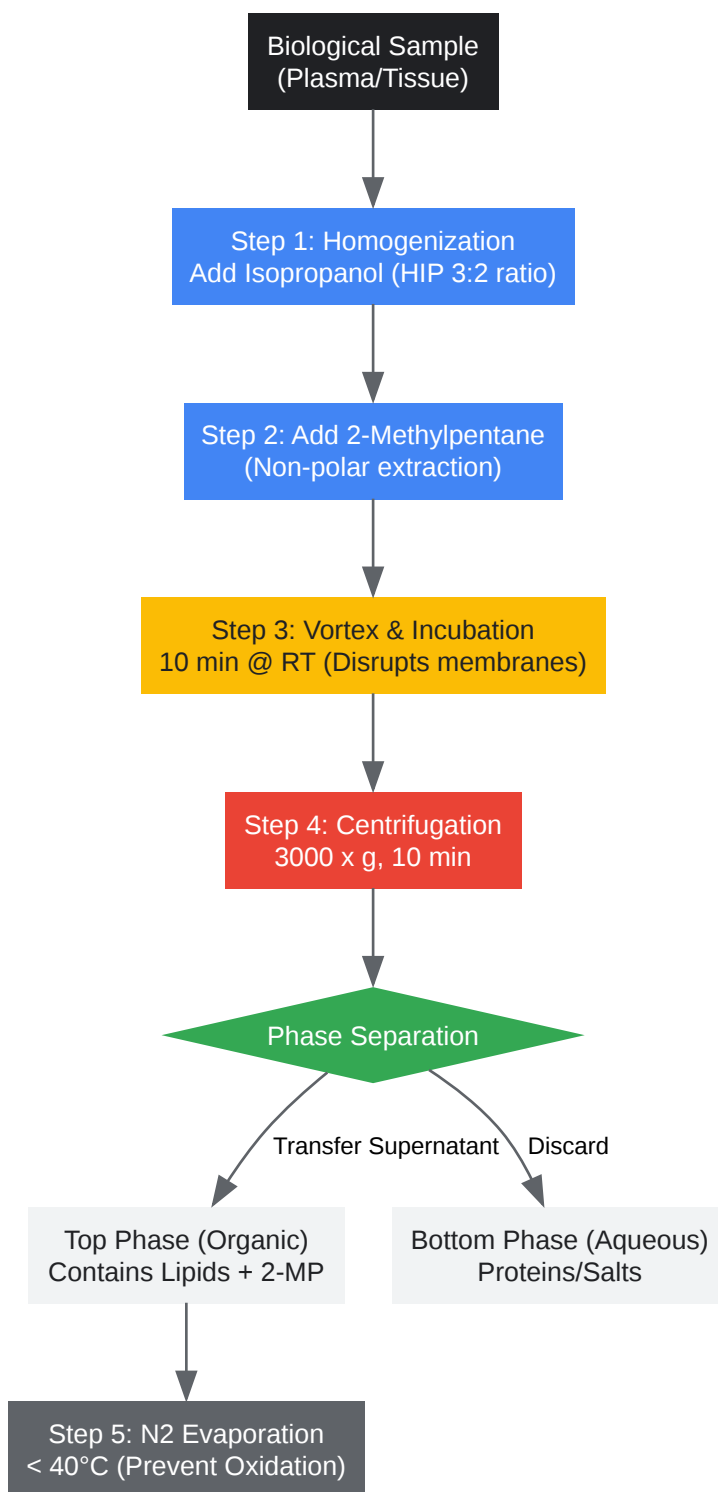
Biological Sample
(Plasma/Tissue)

Step 1: Homogenization
Add Isopropanol (HIP 3:2 ratio)

Step 2: Add 2-Methylpentane
(Non-polar extraction)

Step 3: Vortex & Incubation
10 min @ RT (Disrupts membranes)

Step 4: Centrifugation
3000 x g, 10 min

Phase Separation

Transfer Supernatant

Discard

Top Phase (Organic)
Contains Lipids + 2-MP

Bottom Phase (Aqueous)
Proteins/Salts

Step 5: N2 Evaporation
< 40°C (Prevent Oxidation)